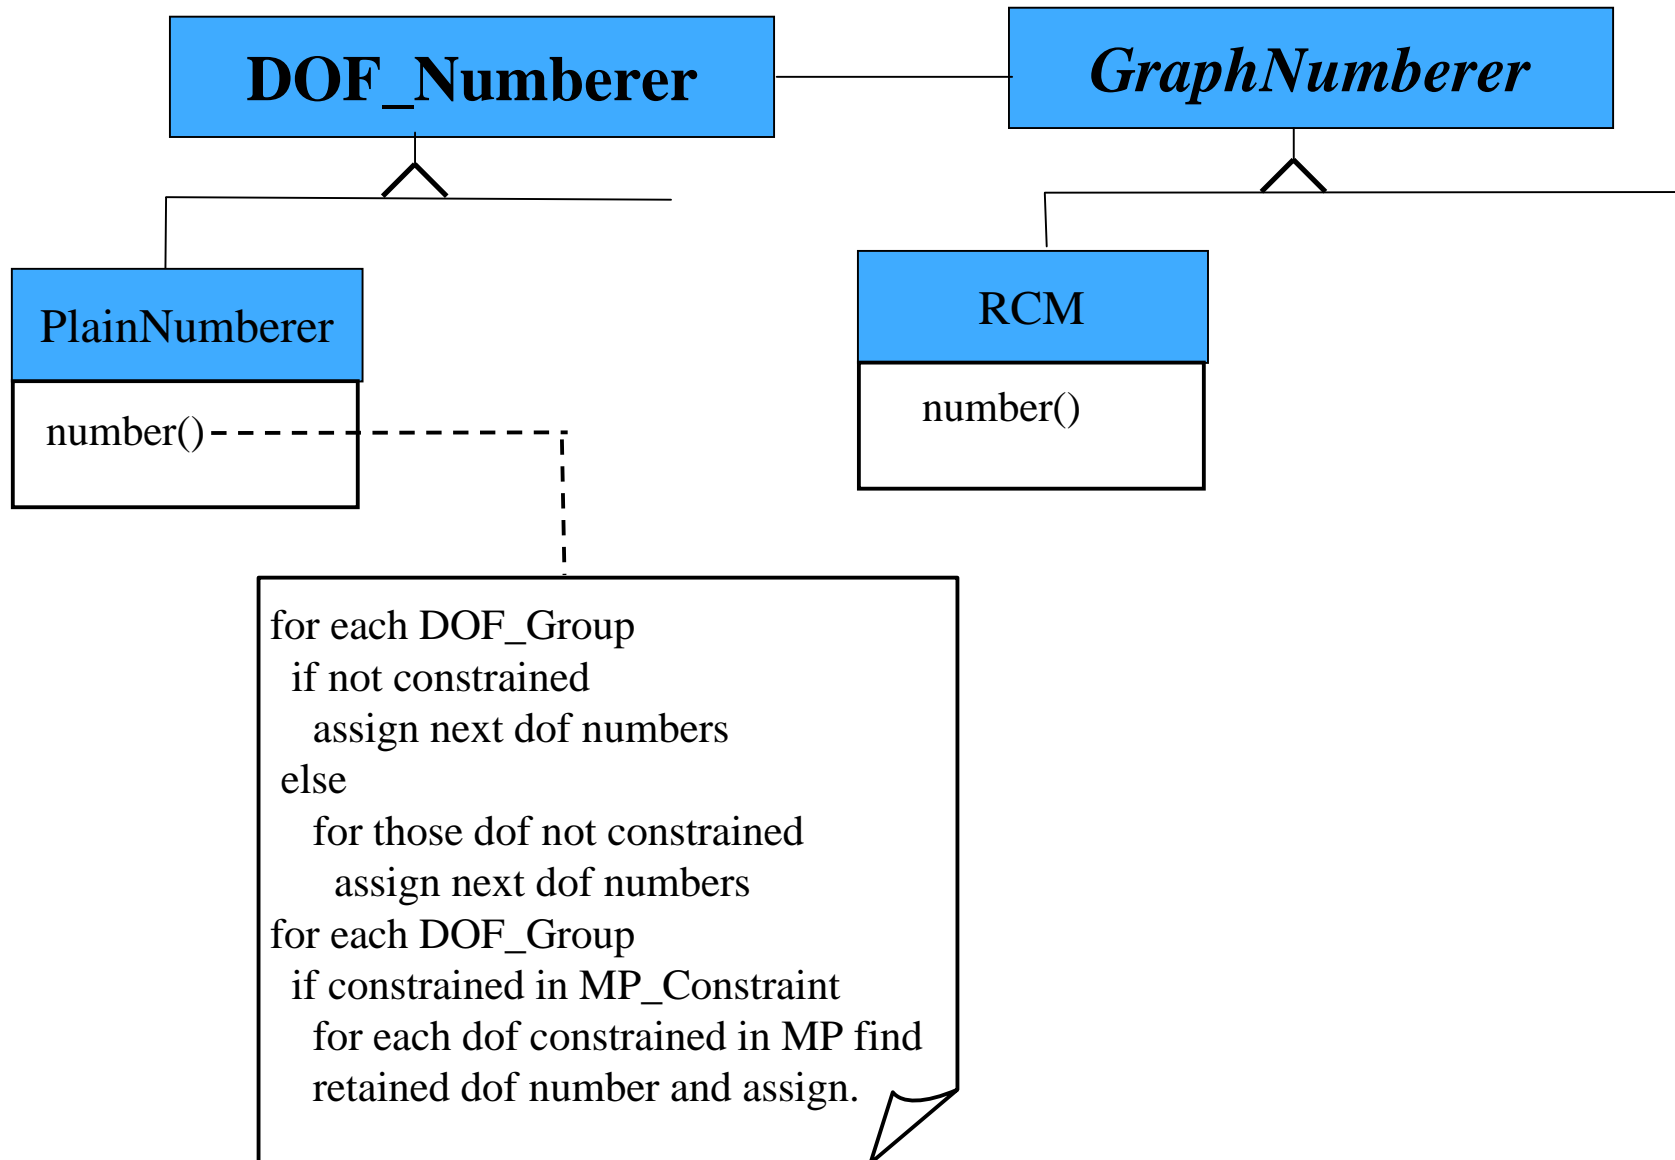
DOF_Numberer

GraphNumberer

PlainNumberer

number()

RCM

number()

for each DOF_Group
if not constrained
assign next dof numbers
else
for those dof not constrained
assign next dof numbers
for each DOF_Group
if constrained in MP_Constraint
for each dof constrained in MP find
retained dof number and assign.